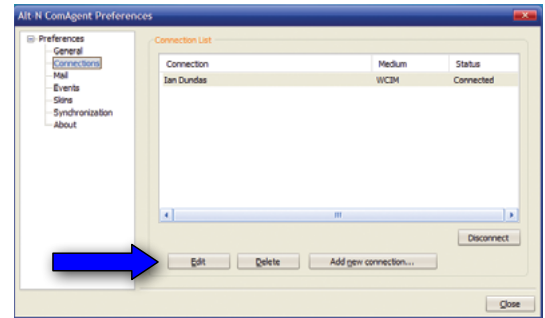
Alt-N ComAgent Preferences

Preferences
General
Connections
Mail
Events
Skins
Synchronization
About

Connection List

| Connection | Medium | Status |
|---|---|---|
| Ian Dundas | WCIM | Connected |

Disconnect

Edit
Delete
Add new connection...

Close